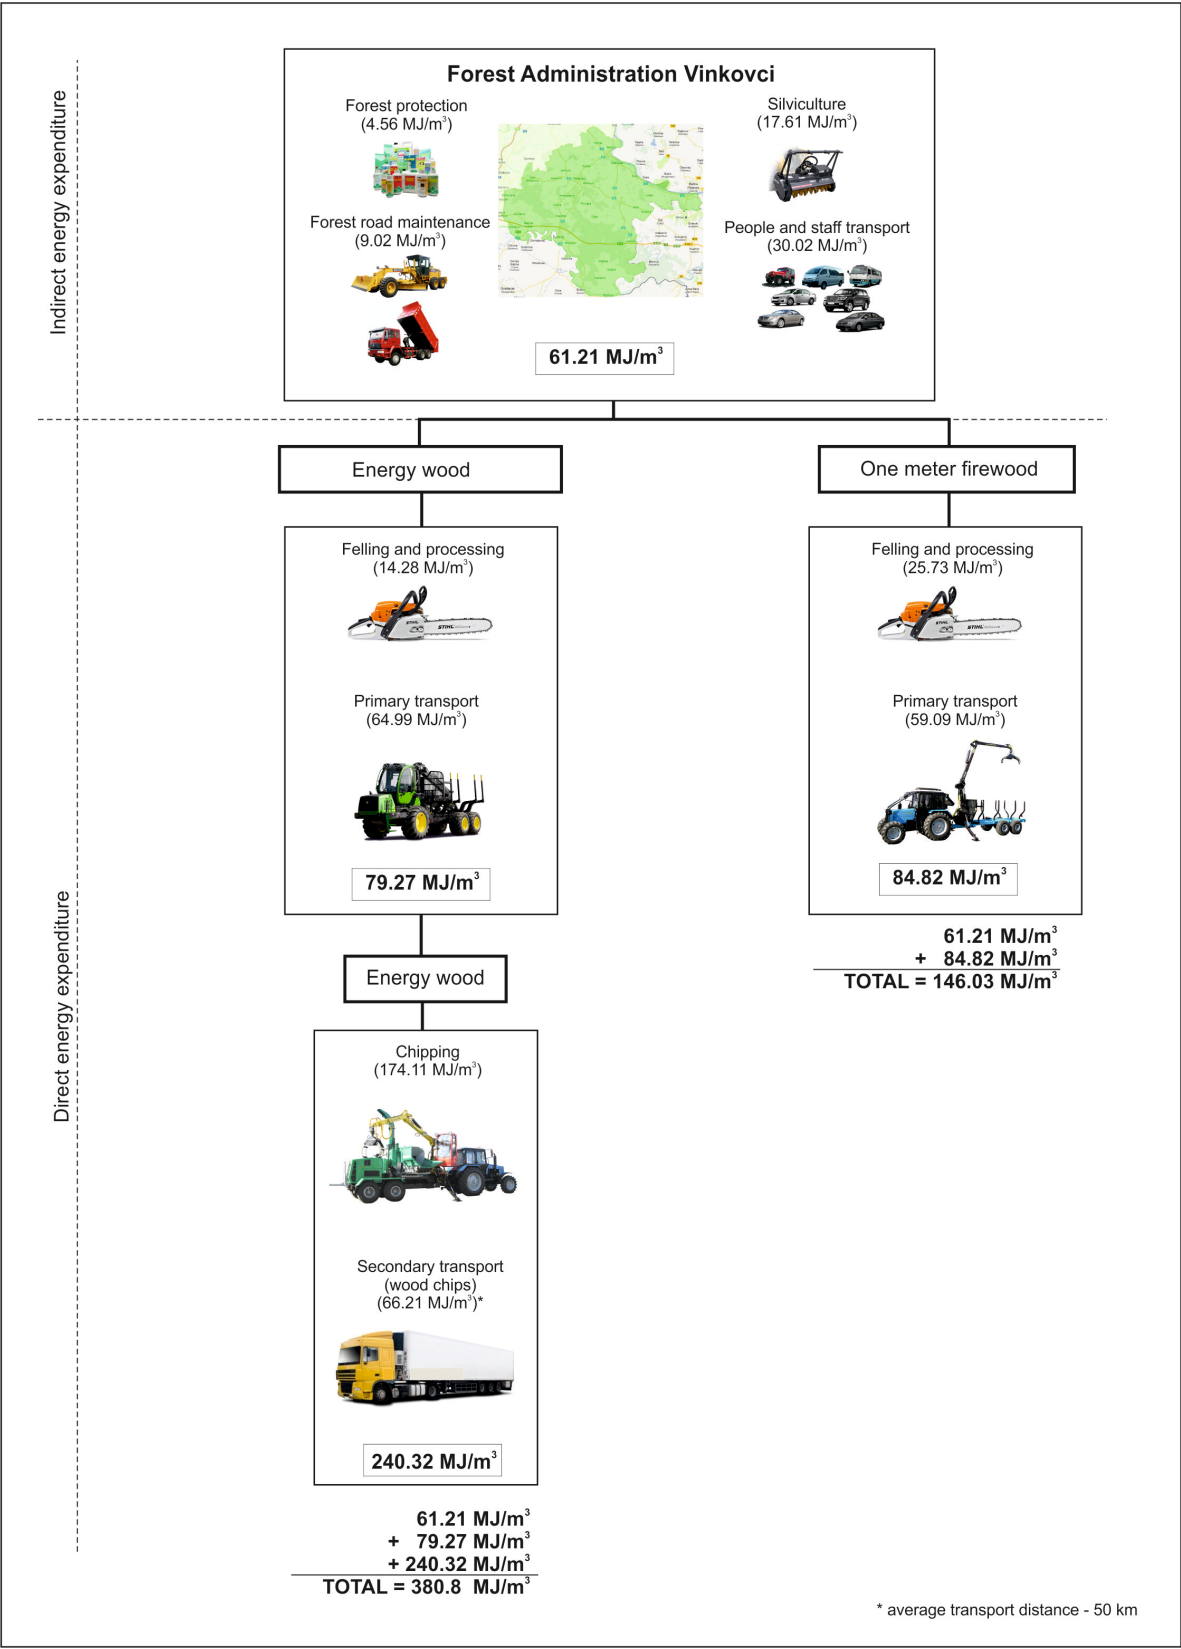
Indirect energy expenditure

Forest Administration Vinkovci

Forest protection
(4.56 MJ/m$^3$)

Forest road maintenance
(9.02 MJ/m$^3$)

Silviculture
(17.61 MJ/m$^3$)

People and staff transport
(30.02 MJ/m$^3$)

61.21 MJ/m$^3$

Direct energy expenditure

Energy wood

Felling and processing
(14.28 MJ/m$^3$)

Primary transport
(64.99 MJ/m$^3$)

79.27 MJ/m$^3$

One meter firewood

Felling and processing
(25.73 MJ/m$^3$)

Primary transport
(59.09 MJ/m$^3$)

84.82 MJ/m$^3$

61.21 MJ/m$^3$
+ 84.82 MJ/m$^3$
TOTAL = 146.03 MJ/m$^3$

Energy wood

Chipping
(174.11 MJ/m$^3$)

Secondary transport
(wood chips)
(66.21 MJ/m$^3$)*

240.32 MJ/m$^3$

61.21 MJ/m$^3$
+ 79.27 MJ/m$^3$
+ 240.32 MJ/m$^3$
TOTAL = 380.8 MJ/m$^3$

* average transport distance - 50 km